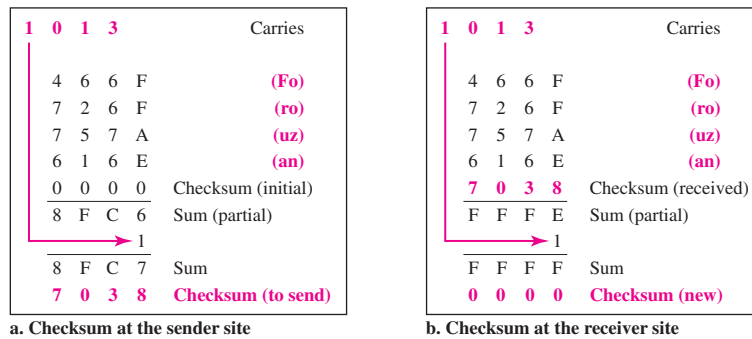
1 0 1 3 Carries

4 6 6 F (Fo)
7 2 6 F (ro)
7 5 7 A (uz)
6 1 6 E (an)
0 0 0 0 Checksum (initial)
8 F C 6 Sum (partial)
1
8 F C 7 Sum
7 0 3 8 Checksum (to send)

a. Checksum at the sender site

1 0 1 3 Carries

4 6 6 F (Fo)
7 2 6 F (ro)
7 5 7 A (uz)
6 1 6 E (an)
7 0 3 8 Checksum (received)
F F F E Sum (partial)
1
F F F F Sum
0 0 0 0 Checksum (new)

b. Checksum at the receiver site